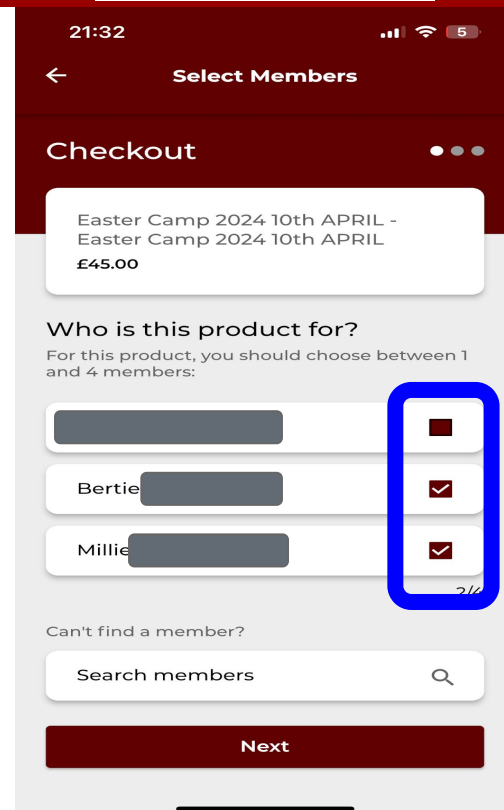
21:32

5

Select Members

Checkout

Easter Camp 2024 10th APRIL - Easter Camp 2024 10th APRIL
£45.00

Who is this product for?
For this product, you should choose between 1 and 4 members:

Bertie

Millie

2/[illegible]

Can't find a member?

Search members

Next